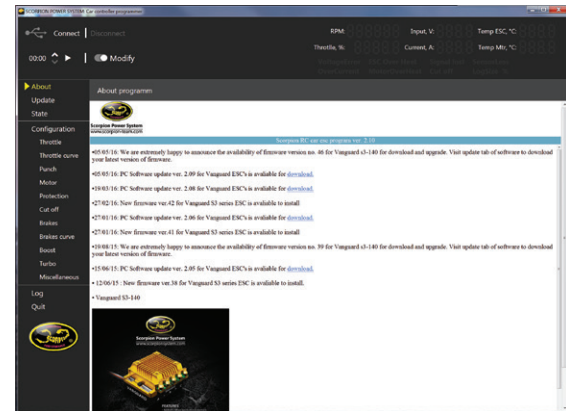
SCORPION POWER SYSTEM Car controller programmer

Connect | Disconnect

00:00 Modify

RPM:
Throttle, %:
Input, V:
Current, A:
Temp ESC, °C:
Temp Mtr, °C:

About
Update
State
Configuration
Throttle
Throttle curve
Punch
Motor
Protection
Cut off
Brakes
Brakes curve
Boost
Turbo
Miscellaneous
Log
Quit

About programm

Scorpion Power System
www.scorpionsystem.com

Scorpion RC car esc program ver. 2.10

•05/05/16: We are extremely happy to announce the availability of firmware version no. 46 for Vanguard s3-140 for download and upgrade. Visit update tab of software to download your latest version of firmware.

•05/05/16: PC Software update ver. 2.09 for Vanguard ESC's is available for download.

•10/03/16: PC Software update ver. 2.08 for Vanguard ESC's is available for download.

•27/02/16: New firmware ver.42 for Vanguard S3 series ESC is available to install

•27/01/16: PC Software update ver. 2.06 for Vanguard ESC's is available for download.

•27/01/16: New firmware ver.41 for Vanguard S3 series ESC is available to install

•10/08/15: We are extremely happy to announce the availability of firmware version no. 39 for Vanguard s3-140 for download and upgrade. Visit update tab of software to download your latest version of firmware.

•15/06/15: PC Software update ver. 2.05 for Vanguard ESC's is available for download.

• 12/06/15 : New firmware ver.38 for Vanguard S3 series ESC is available to install.

• Vanguard S3-140

Scorpion Power System
www.scorpionsystem.com